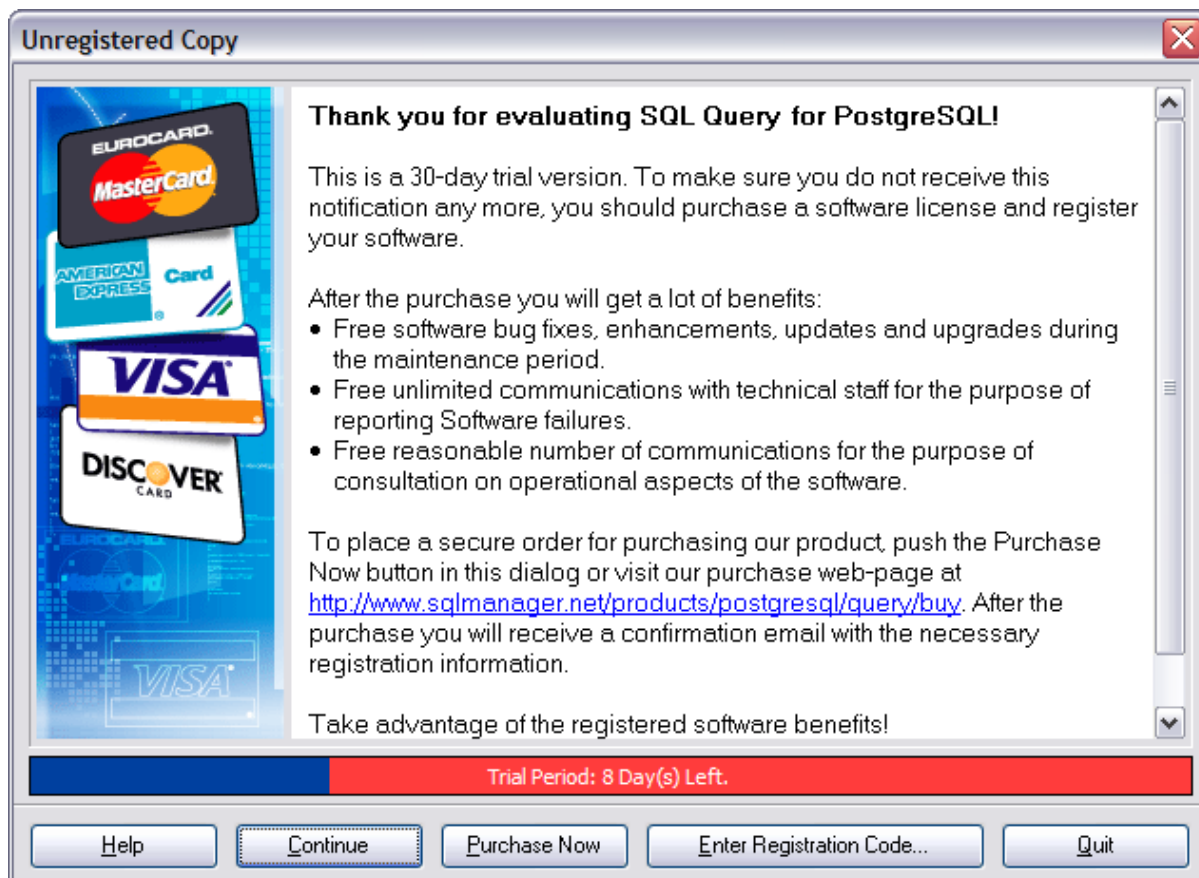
Unregistered Copy

EUROCARD
MasterCard
AMERICAN EXPRESS
Card
VISA
DISCOVER CARD
EUROCARD
MasterCard
VISA

Thank you for evaluating SQL Query for PostgreSQL!

This is a 30-day trial version. To make sure you do not receive this notification any more, you should purchase a software license and register your software.

After the purchase you will get a lot of benefits:
• Free software bug fixes, enhancements, updates and upgrades during the maintenance period.
• Free unlimited communications with technical staff for the purpose of reporting Software failures.
• Free reasonable number of communications for the purpose of consultation on operational aspects of the software.

To place a secure order for purchasing our product, push the Purchase Now button in this dialog or visit our purchase web-page at http://www.sqlmanager.net/products/postgresql/query/buy. After the purchase you will receive a confirmation email with the necessary registration information.

Take advantage of the registered software benefits!

Trial Period: 8 Day(s) Left.

Help | Continue | Purchase Now | Enter Registration Code... | Quit